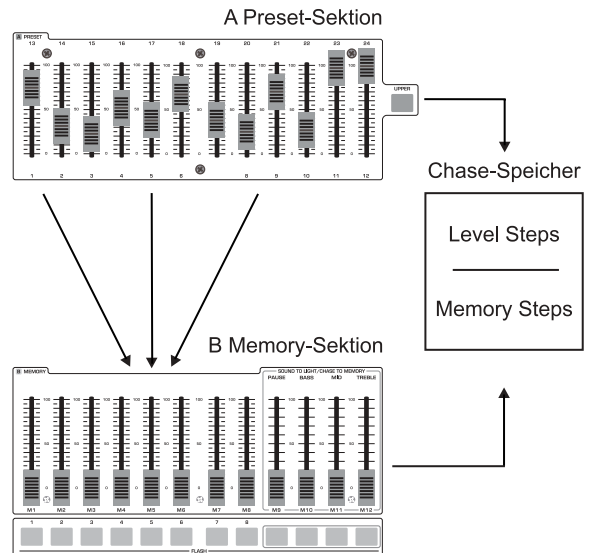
A Preset-Sektion

PRESET

13 14 15 16 17 18 19 20 21 22 23 24

100 50 0

UPPER

1 2 3 4 5 6 7 8 9 10 11 12

Chase-Speicher

Level Steps

Memory Steps

B Memory-Sektion

MEMORY

SOUND TO LIGHT/CHASE TO MEMORY

PAUSE BASS MID TREBLE

100 50 0

M1 M2 M3 M4 M5 M6 M7 M8 M9 M10 M11 M12

1 2 3 4 5 6 7 8

FLASH